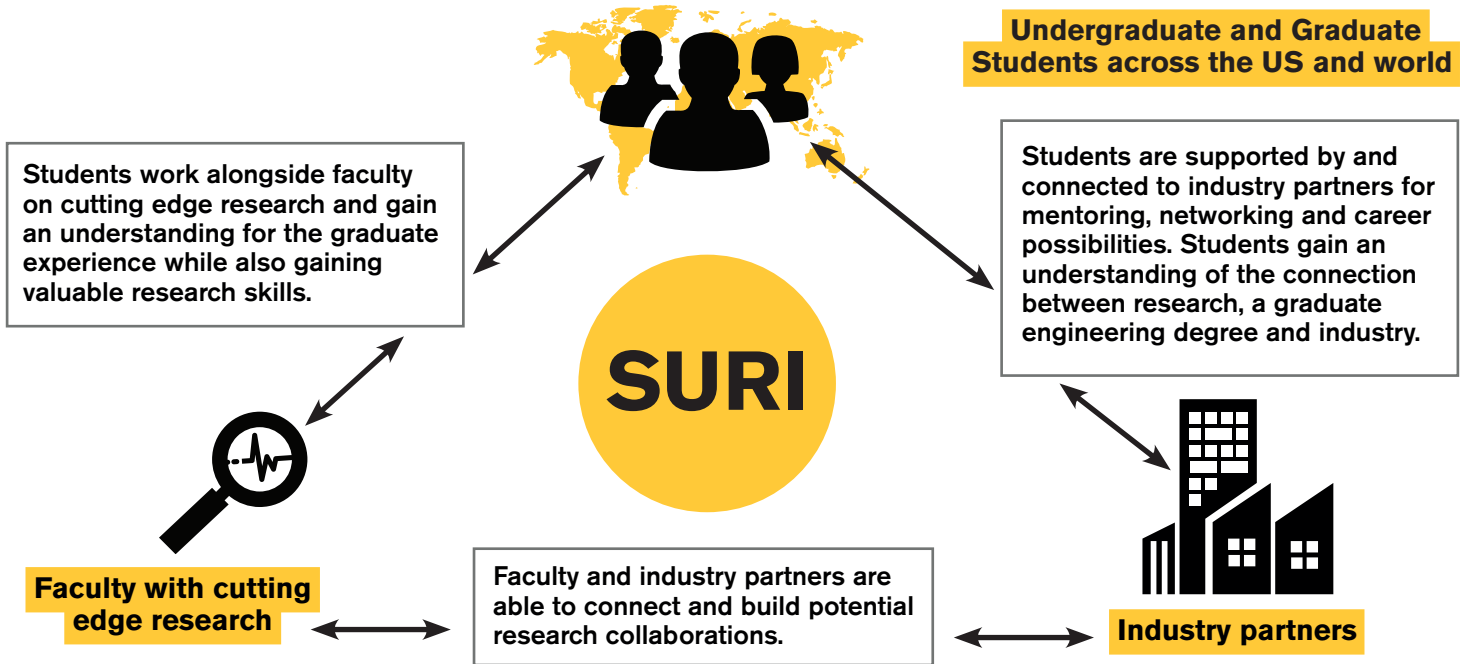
Undergraduate and Graduate Students across the US and world

Students work alongside faculty on cutting edge research and gain an understanding for the graduate experience while also gaining valuable research skills.

Students are supported by and connected to industry partners for mentoring, networking and career possibilities. Students gain an understanding of the connection between research, a graduate engineering degree and industry.

SURI

Faculty with cutting edge research

Faculty and industry partners are able to connect and build potential research collaborations.

Industry partners